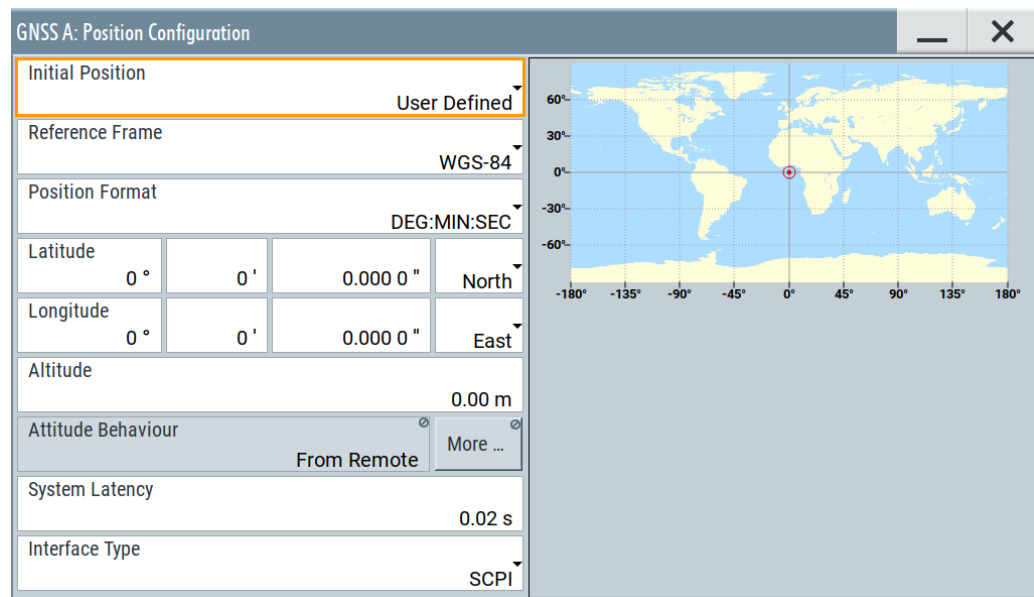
GNSS A: Position Configuration

Initial Position
User Defined

Reference Frame
WGS-84

Position Format
DEG:MIN:SEC

Latitude
0 °
0 '
0.000 0 "
North

Longitude
0 °
0 '
0.000 0 "
East

Altitude
0.00 m

Attitude Behaviour
From Remote

More ...

System Latency
0.02 s

Interface Type
SCPI

60°
30°
0°
-30°
-60°
-180°
-135°
-90°
-45°
0°
45°
90°
135°
180°